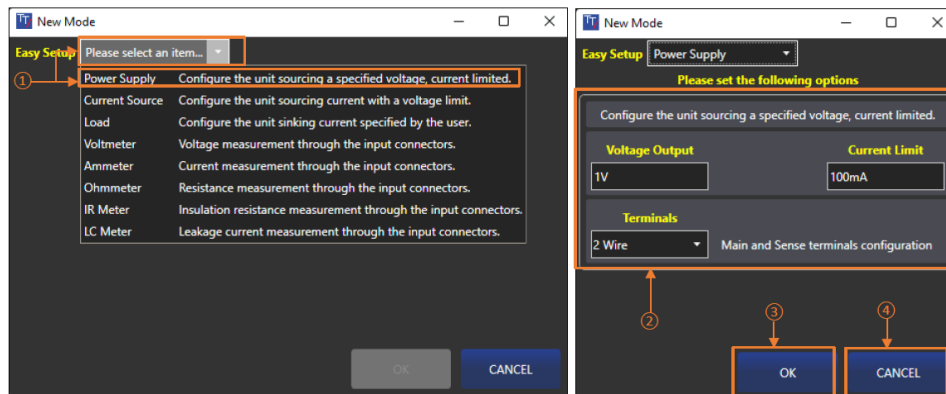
New Mode

Easy Setup Please select an item...

①

| | |
|---|---|
| Power Supply | Configure the unit sourcing a specified voltage, current limited. |
| Current Source | Configure the unit sourcing current with a voltage limit. |
| Load | Configure the unit sinking current specified by the user. |
| Voltmeter | Voltage measurement through the input connectors. |
| Ammeter | Current measurement through the input connectors. |
| Ohmmeter | Resistance measurement through the input connectors. |
| IR Meter | Insulation resistance measurement through the input connectors. |
| LC Meter | Leakage current measurement through the input connectors. |

OK CANCEL

New Mode

Easy Setup Power Supply

Please set the following options

Configure the unit sourcing a specified voltage, current limited.

Voltage Output
1V

Current Limit
100mA

Terminals
2 Wire
Main and Sense terminals configuration

②

③ ④

OK CANCEL